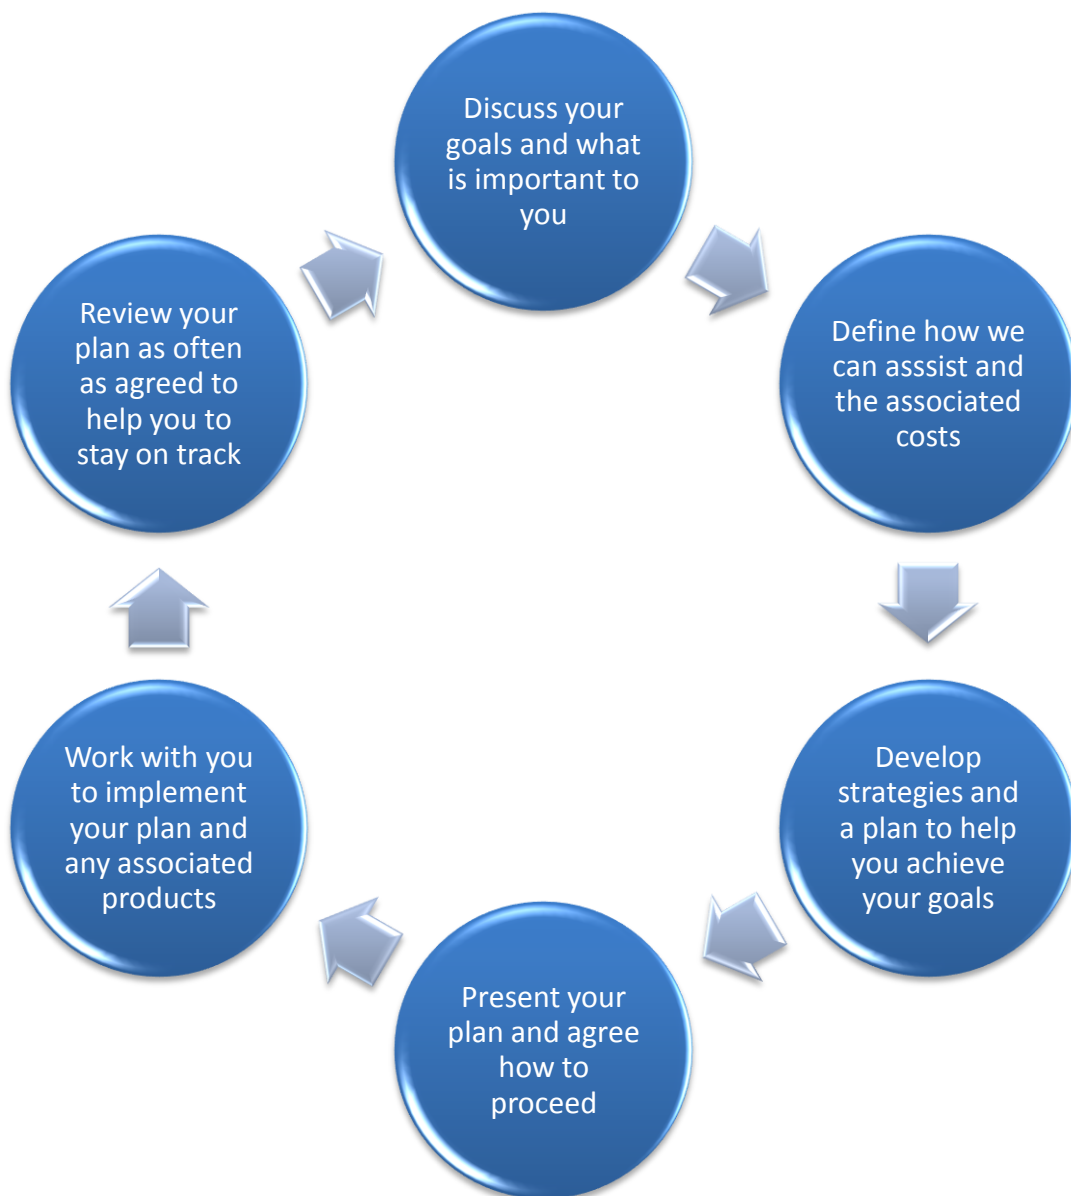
Discuss your goals and what is important to you

Define how we can asssist and the associated costs

Develop strategies and a plan to help you achieve your goals

Present your plan and agree how to proceed

Work with you to implement your plan and any associated products

Review your plan as often as agreed to help you to stay on track